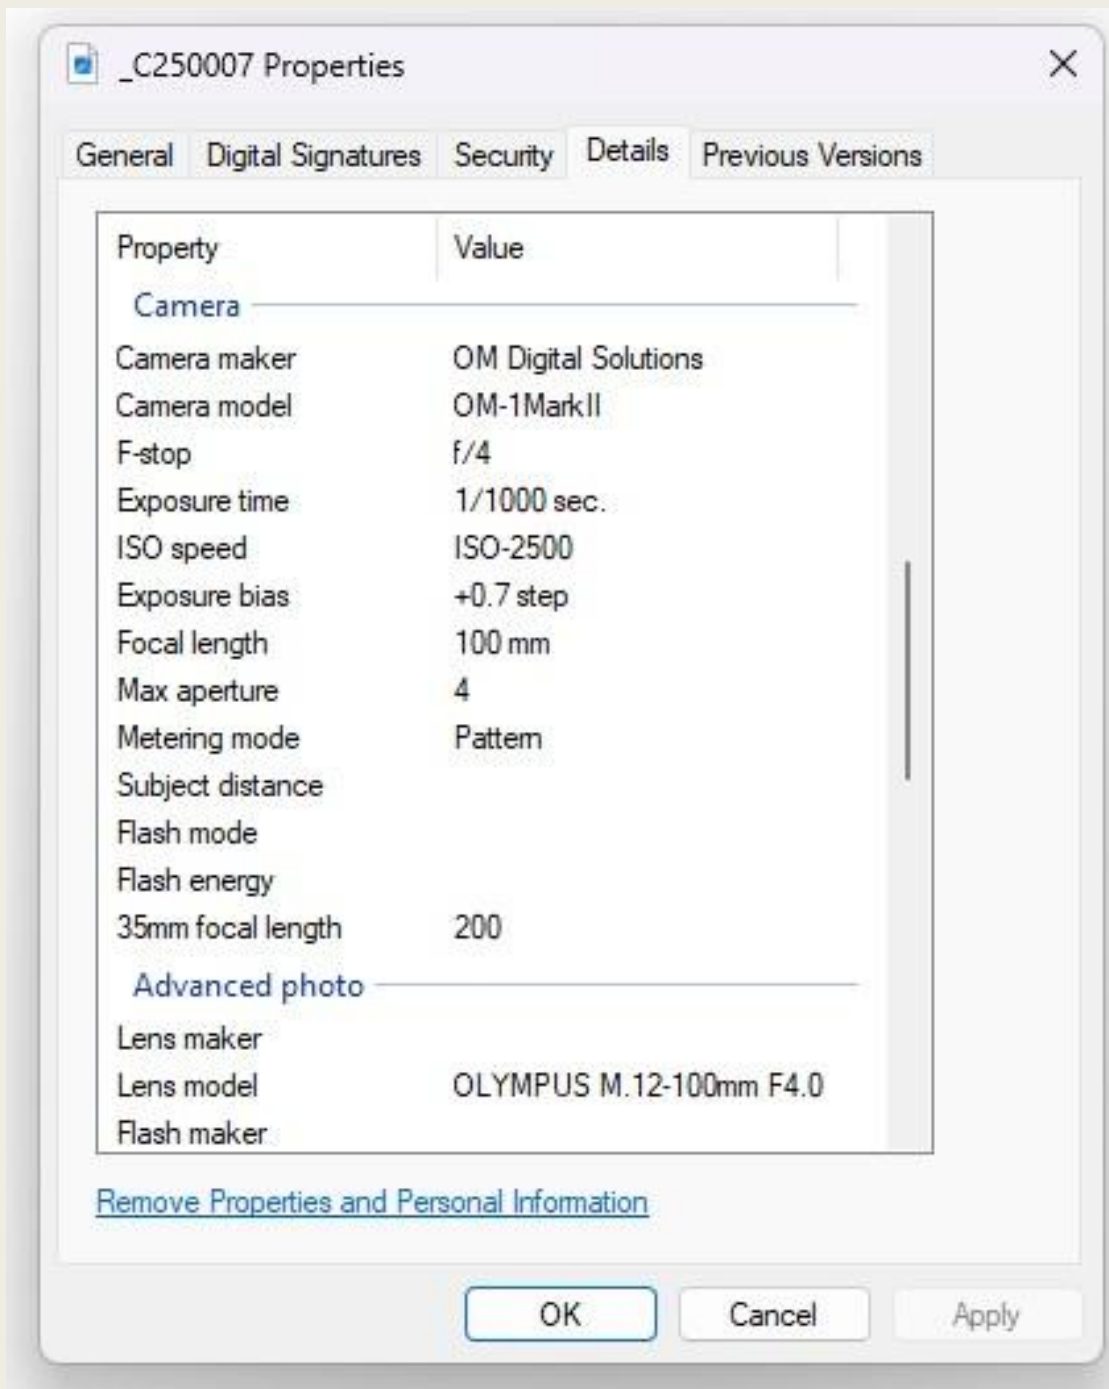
_C250007 Properties

×

General | Digital Signatures | Security | Details | Previous Versions

| Property | Value |
|---|---|
| Camera | |
| Camera maker | OM Digital Solutions |
| Camera model | OM-1MarkII |
| F-stop | f/4 |
| Exposure time | 1/1000 sec. |
| ISO speed | ISO-2500 |
| Exposure bias | +0.7 step |
| Focal length | 100 mm |
| Max aperture | 4 |
| Metering mode | Pattern |
| Subject distance | |
| Flash mode | |
| Flash energy | |
| 35mm focal length | 200 |
| Advanced photo | |
| Lens maker | |
| Lens model | OLYMPUS M.12-100mm F4.0 |
| Flash maker | |

Remove Properties and Personal Information

OK | Cancel | Apply